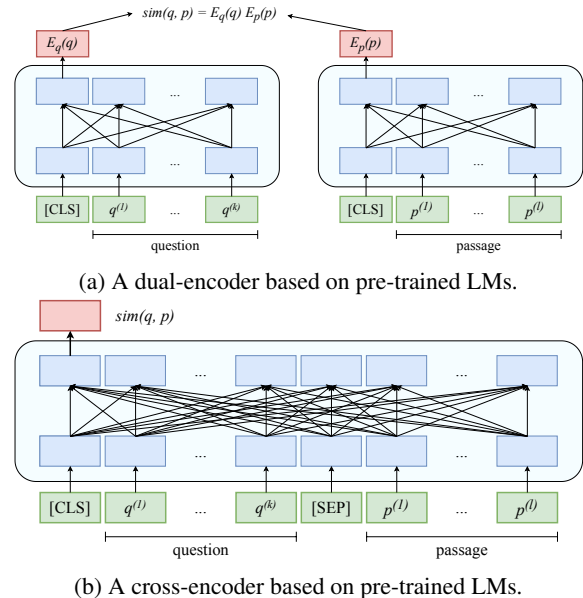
$sim(q, p) = E_q(q)\ E_p(p)$

$E_q(q)$

$E_p(p)$

...

...

...

...

[CLS] $q^{(1)}$ ... $q^{(k)}$

question

[CLS] $p^{(1)}$ ... $p^{(l)}$

passage

(a) A dual-encoder based on pre-trained LMs.

$sim(q, p)$

...

...

...

...

[CLS] $q^{(1)}$ ... $q^{(k)}$ [SEP] $p^{(1)}$ ... $p^{(l)}$

question

passage

(b) A cross-encoder based on pre-trained LMs.